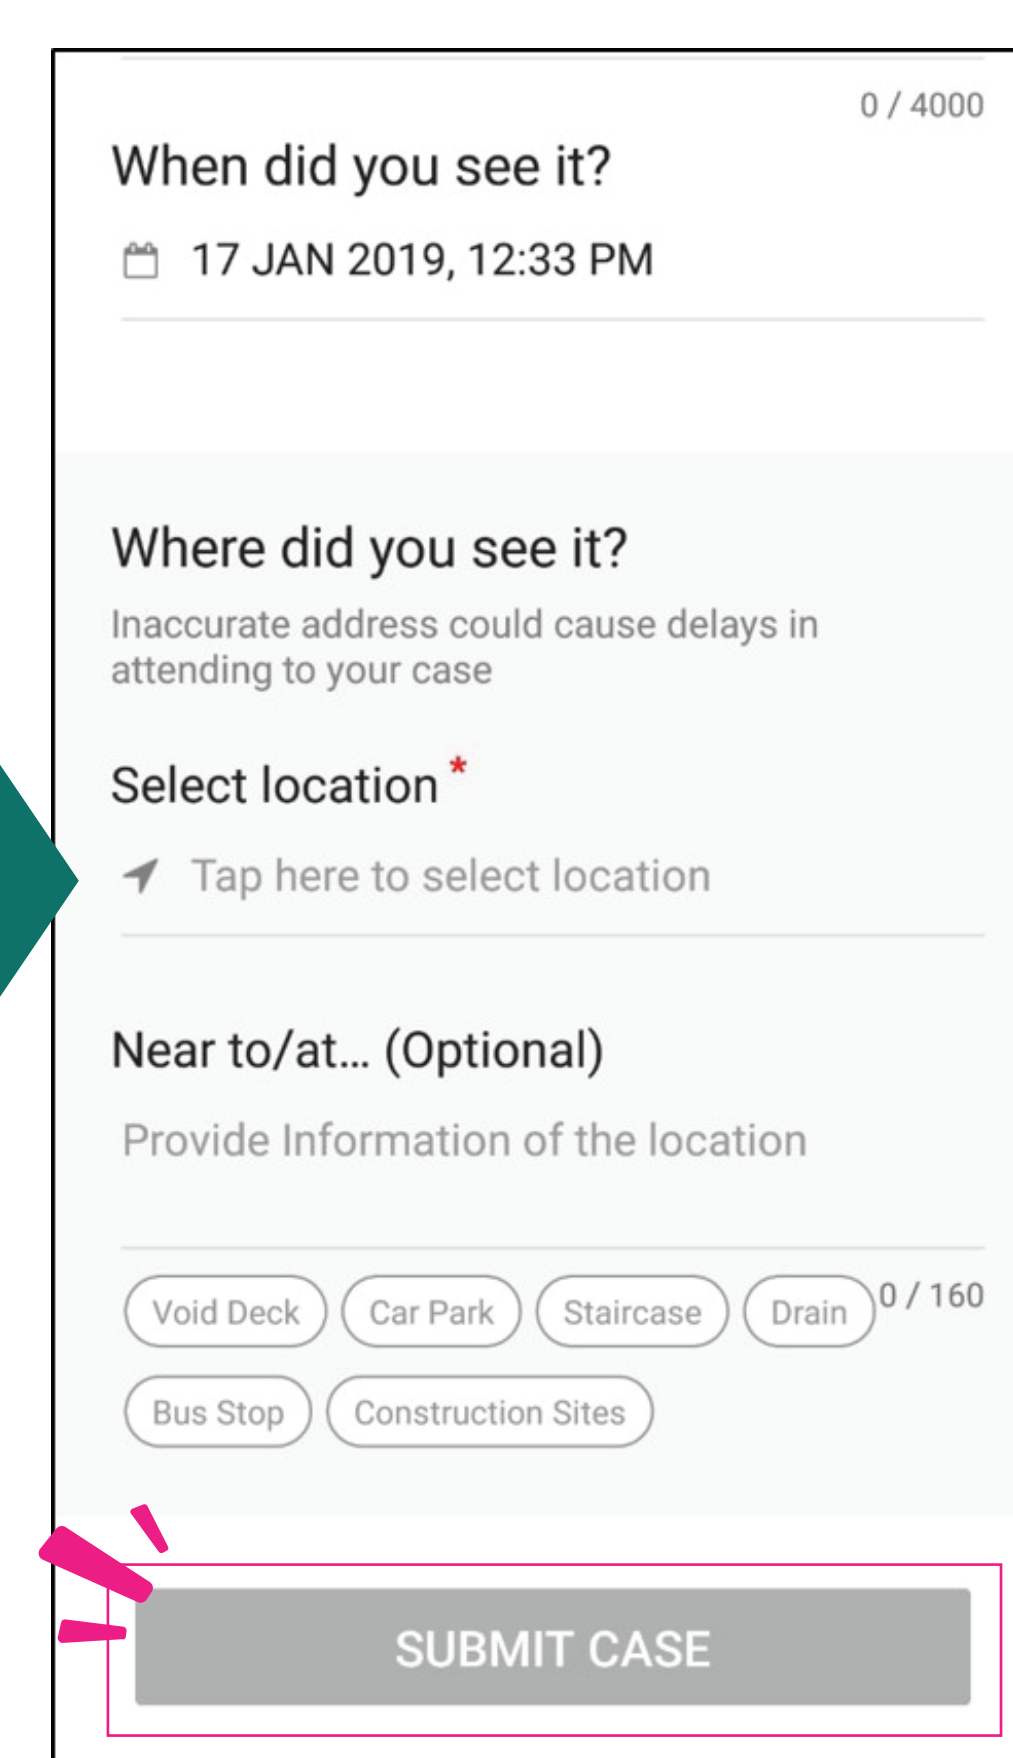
0 / 4000

When did you see it?

17 JAN 2019, 12:33 PM

Where did you see it?

Inaccurate address could cause delays in attending to your case

Select location *

Tap here to select location

Near to/at... (Optional)

Provide Information of the location

Void Deck Car Park Staircase Drain 0 / 160

Bus Stop Construction Sites

SUBMIT CASE